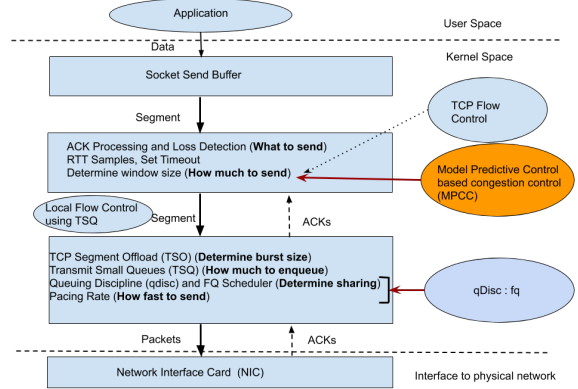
Application

User Space

Data

Kernel Space

Socket Send Buffer

Segment

TCP Flow Control

ACK Processing and Loss Detection (**What to send**)
RTT Samples, Set Timeout
Determine window size (**How much to send**)

Model Predictive Control based congestion control (MPCC)

Local Flow Control using TSQ

Segment

ACKs

TCP Segment Offload (TSO) (**Determine burst size**)
Transmit Small Queues (TSQ) (**How much to enqueue**)
Queuing Discipline (qdisc) and FQ Scheduler (**Determine sharing**)
Pacing Rate (**How fast to send**)

qDisc : fq

Packets

ACKs

Network Interface Card (NIC)

Interface to physical network